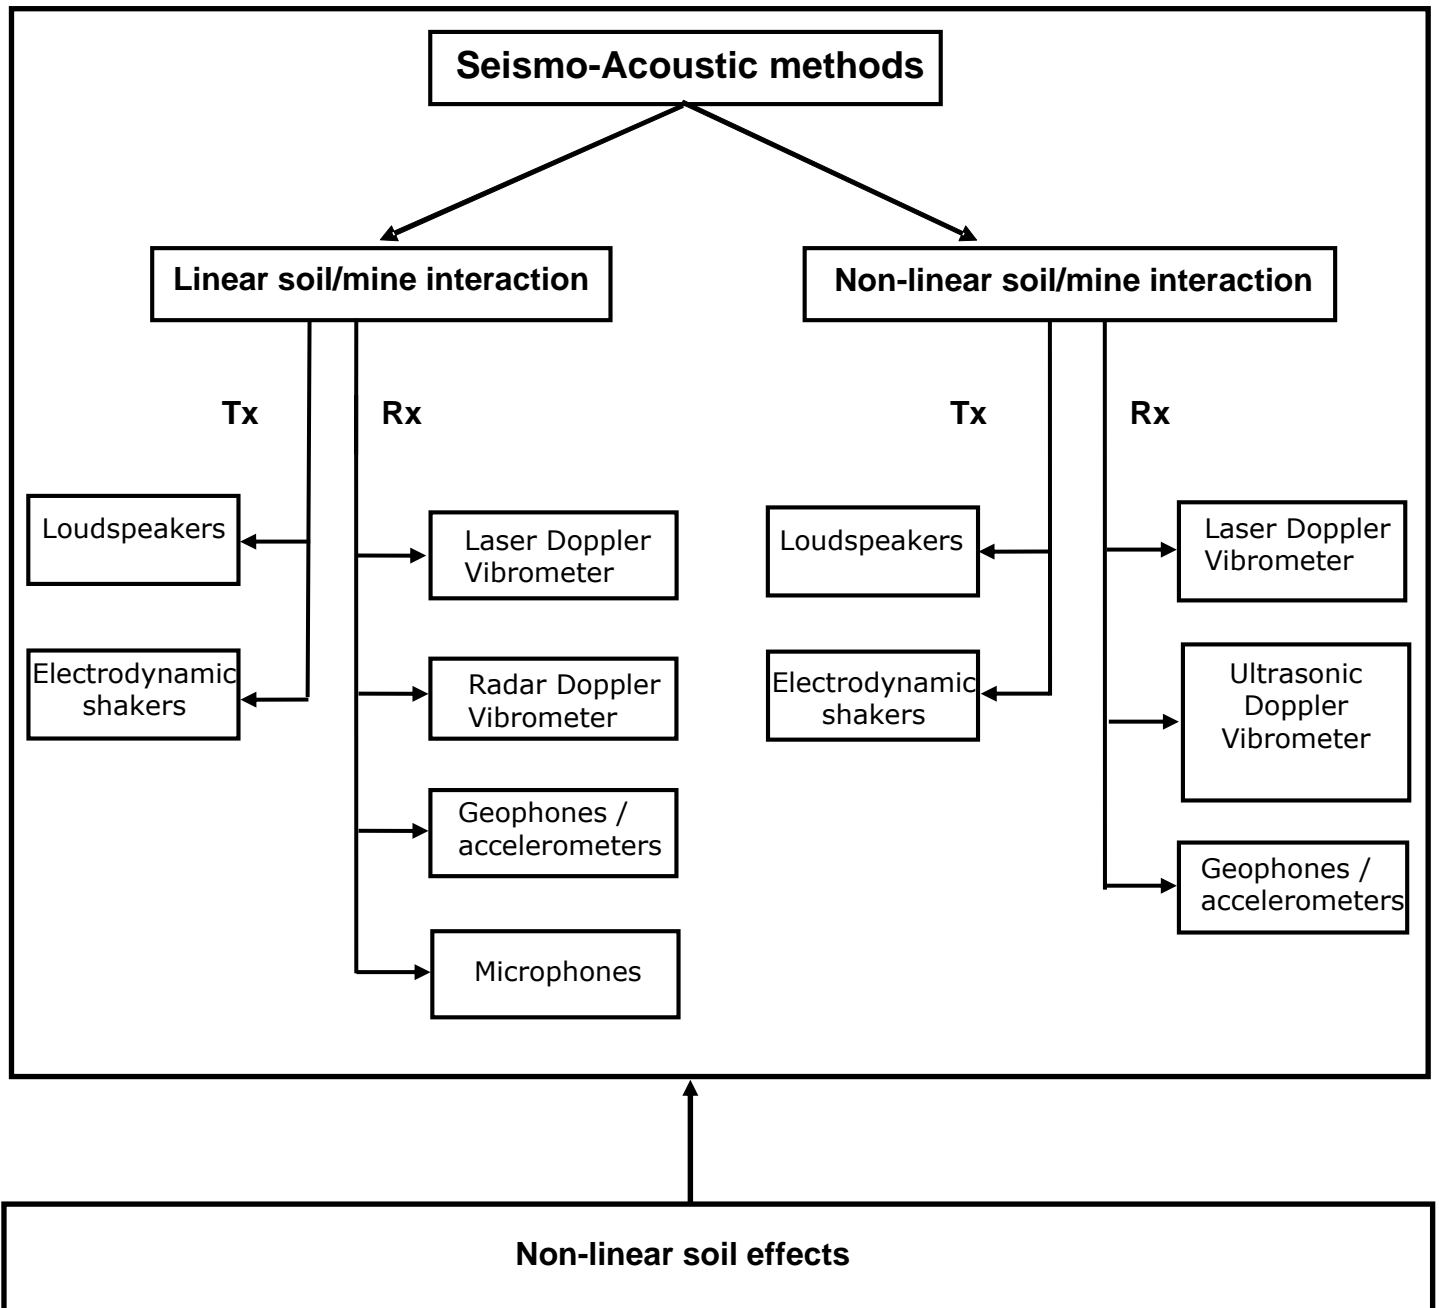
Seismo-Acoustic methods

Linear soil/mine interaction

Non-linear soil/mine interaction

Tx

Rx

Tx

Rx

Loudspeakers

Electrodynamic shakers

Laser Doppler Vibrometer

Radar Doppler Vibrometer

Geophones / accelerometers

Microphones

Loudspeakers

Electrodynamic shakers

Laser Doppler Vibrometer

Ultrasonic Doppler Vibrometer

Geophones / accelerometers

Non-linear soil effects